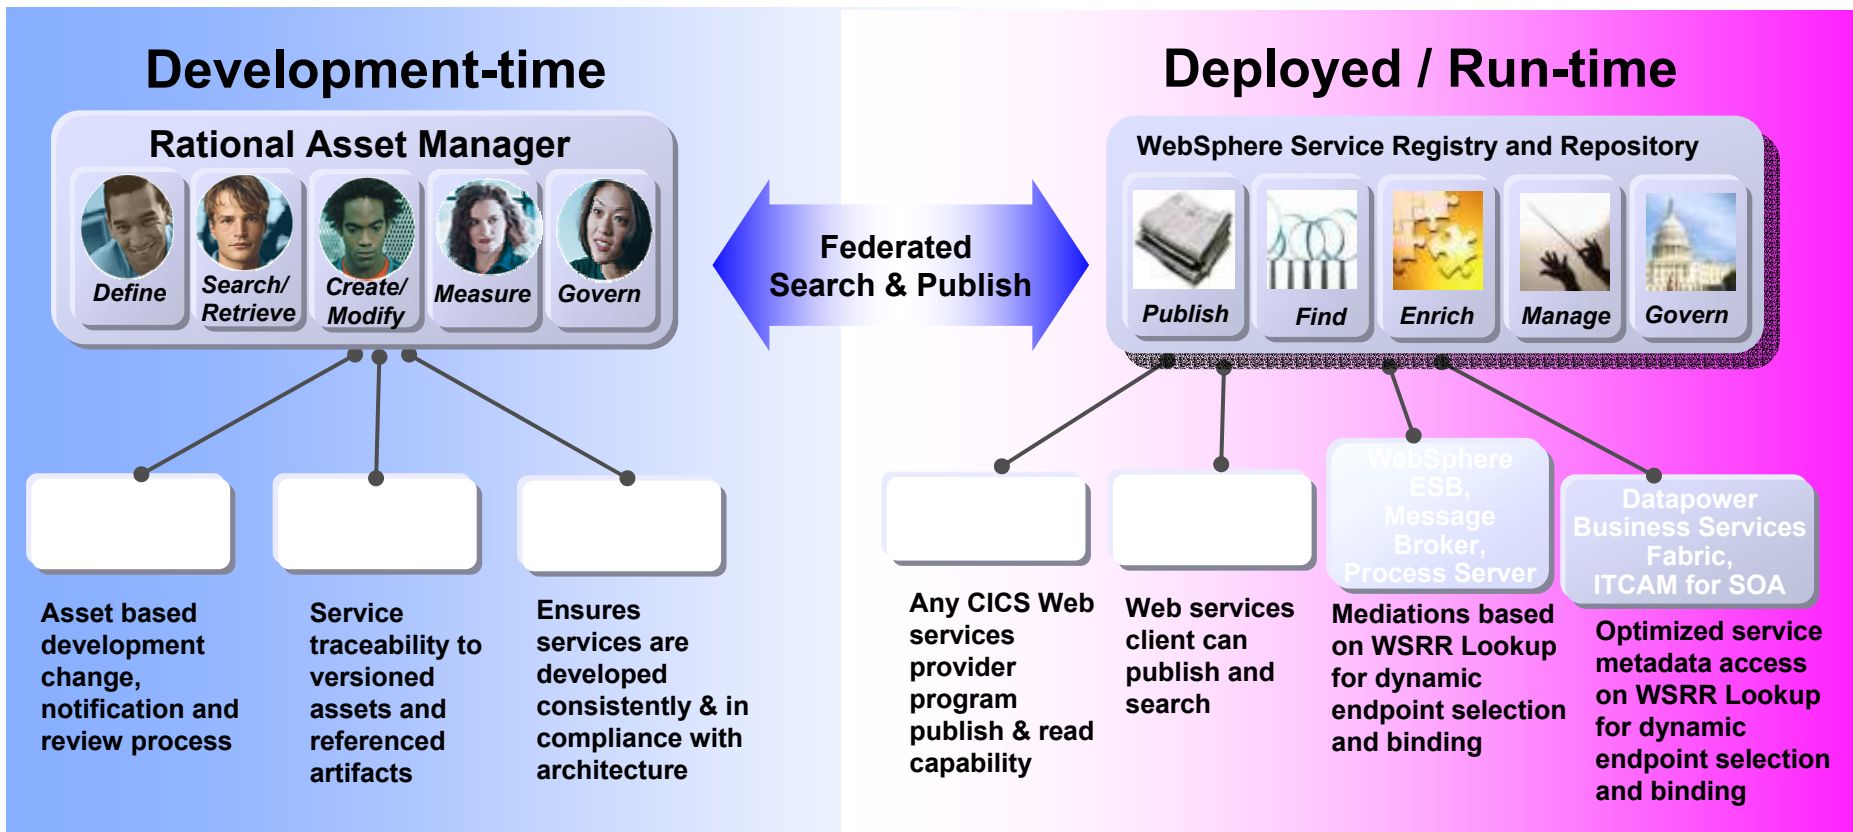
Development-time

Rational Asset Manager

Define

Search/ Retrieve

Create/ Modify

Measure

Govern

Federated Search & Publish

Deployed / Run-time

WebSphere Service Registry and Repository

Publish

Find

Enrich

Manage

Govern

Asset based development change, notification and review process

Service traceability to versioned assets and referenced artifacts

Ensures services are developed consistently & in compliance with architecture

Any CICS Web services provider program publish & read capability

Web services client can publish and search

WebSphere ESB, Message Broker, Process Server

Mediations based on WSRR Lookup for dynamic endpoint selection and binding

Datapower Business Services Fabric, ITCAM for SOA

Optimized service metadata access on WSRR Lookup for dynamic endpoint selection and binding